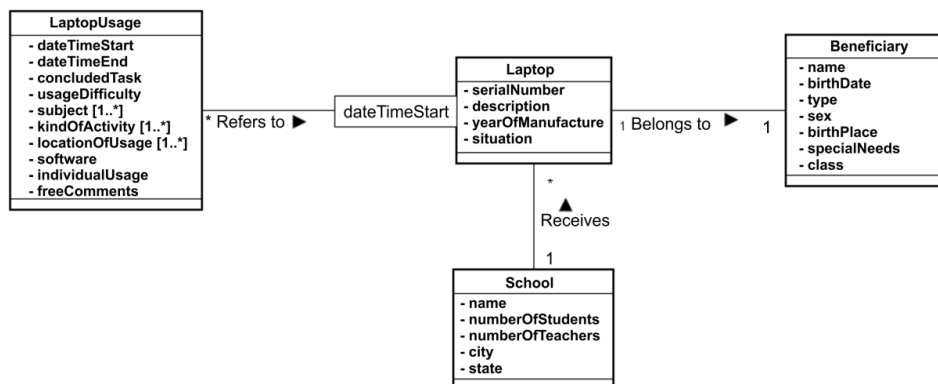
LaptopUsage
- dateTimeStart
- dateTimeEnd
- concludedTask
- usageDifficulty
- subject [1..*]
- kindOfActivity [1..*]
- locationOfUsage [1..*]
- software
- individualUsage
- freeComments

* Refers to ▶

dateTimeStart

Laptop
- serialNumber
- description
- yearOfManufacture
- situation

1 Belongs to ▶ 1

Beneficiary
- name
- birthDate
- type
- sex
- birthPlace
- specialNeeds
- class

*
▲
Receives
1

School
- name
- numberOfStudents
- numberOfTeachers
- city
- state